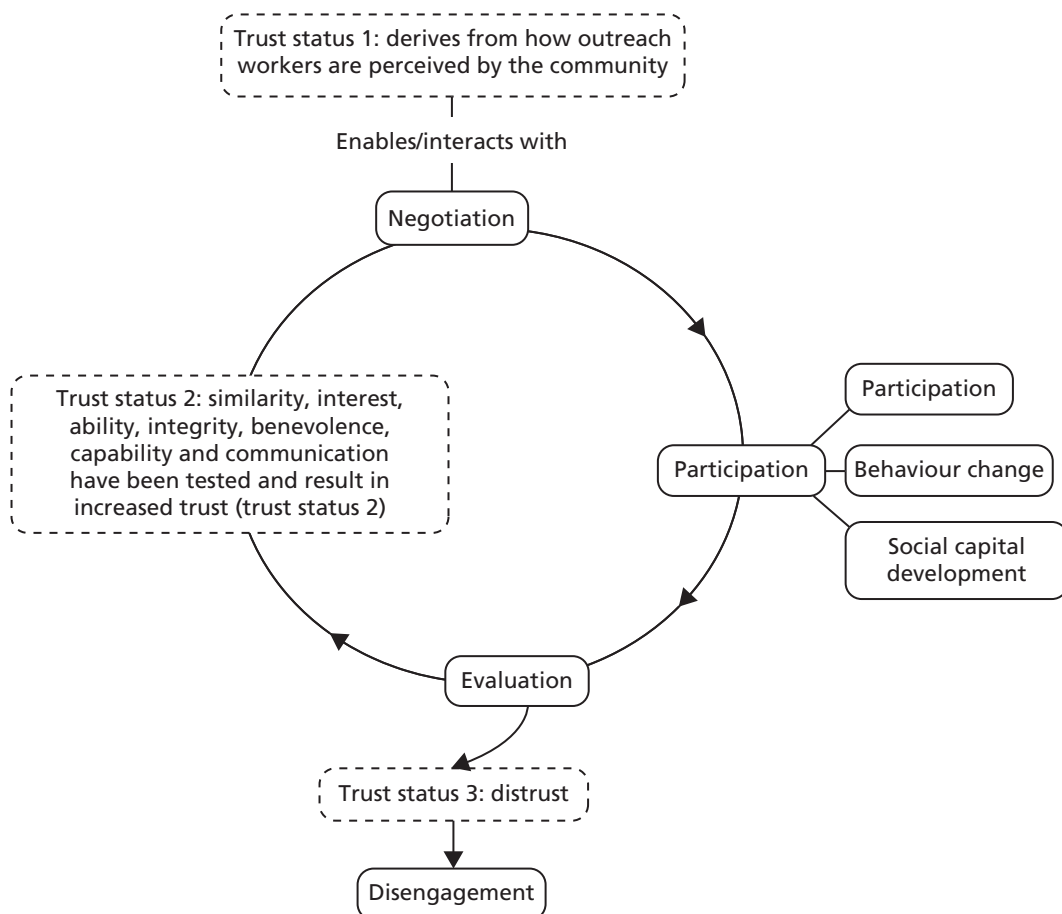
Trust status 1: derives from how outreach workers are perceived by the community

Enables/interacts with

Negotiation

Trust status 2: similarity, interest, ability, integrity, benevolence, capability and communication have been tested and result in increased trust (trust status 2)

Participation

Participation

Behaviour change

Social capital development

Evaluation

Trust status 3: distrust

Disengagement